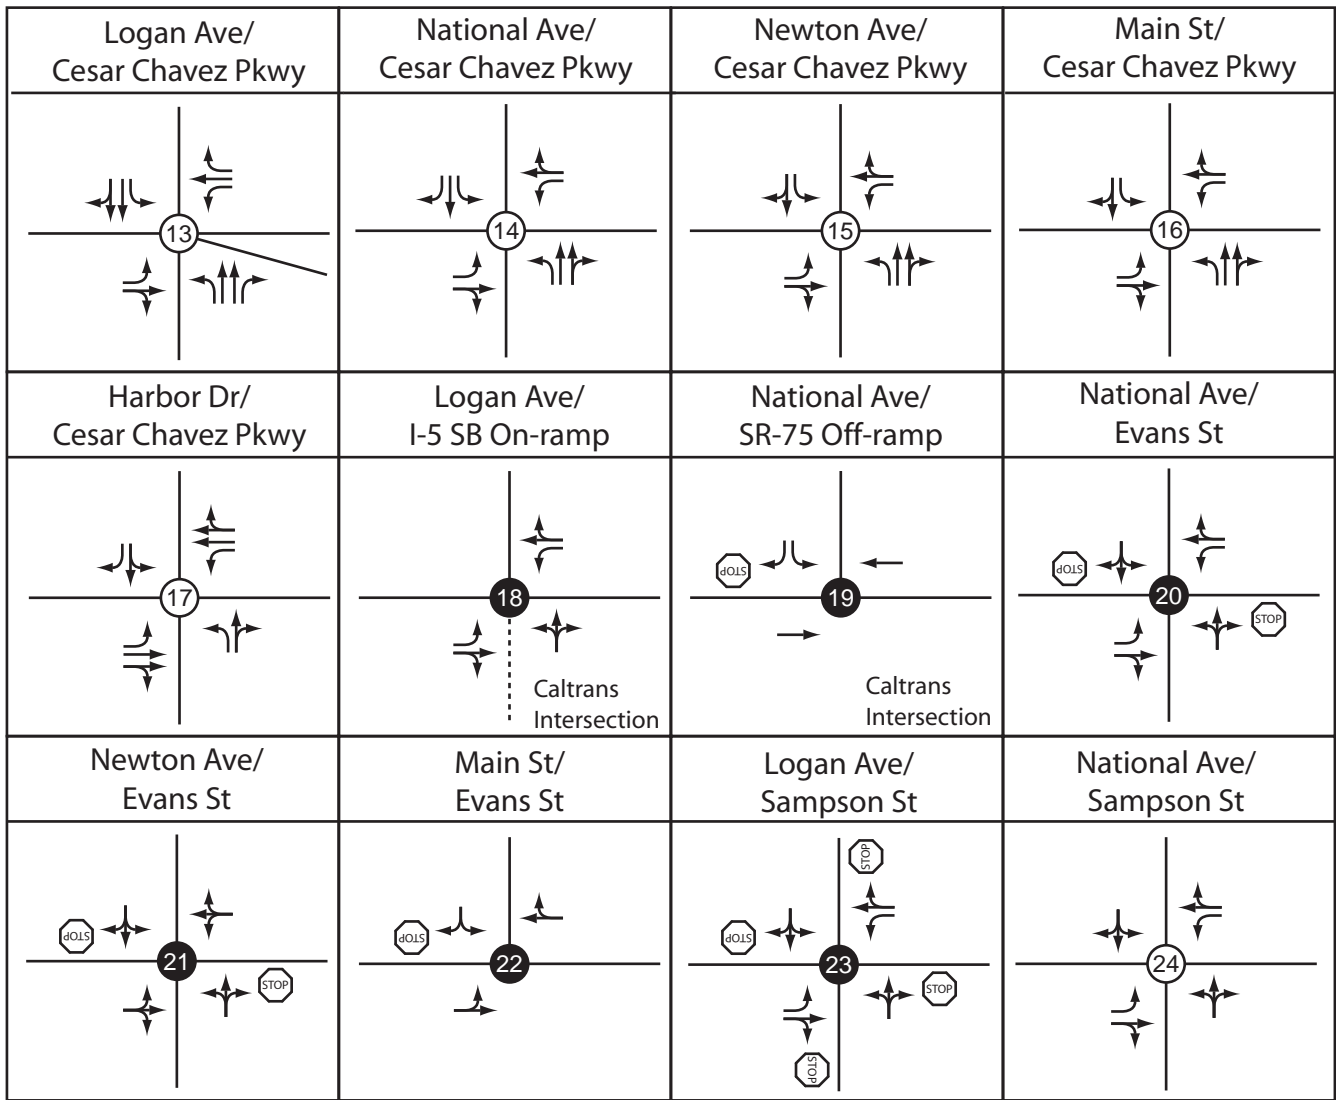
| Logan Ave/ Cesar Chavez Pkwy | National Ave/ Cesar Chavez Pkwy | Newton Ave/ Cesar Chavez Pkwy | Main St/ Cesar Chavez Pkwy |
|---|---|---|---|
| 13 | 14 | 15 | 16 |
| Harbor Dr/ Cesar Chavez Pkwy | Logan Ave/ I-5 SB On-ramp | National Ave/ SR-75 Off-ramp | National Ave/ Evans St |
| 17 | 18 Caltrans Intersection | STOP 19 Caltrans Intersection | STOP 20 STOP |
| Newton Ave/ Evans St | Main St/ Evans St | Logan Ave/ Sampson St | National Ave/ Sampson St |
| STOP 21 STOP | STOP 22 | STOP STOP 23 STOP STOP | 24 |